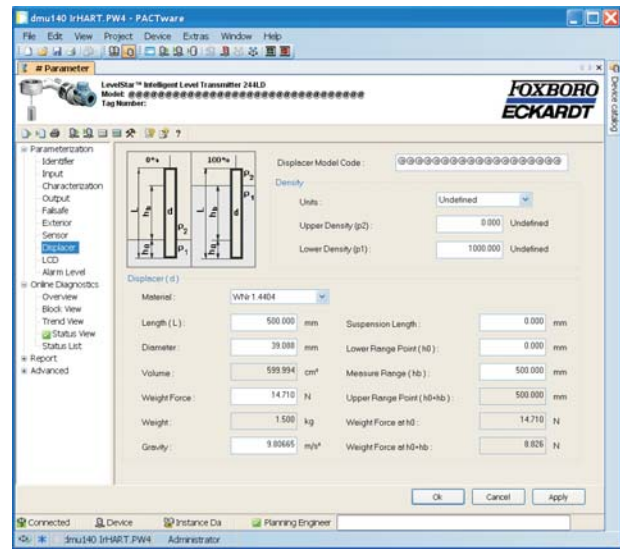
dmu140 IrHART.PW4 - PACTware

File Edit View Project Device Extras Window Help

# Parameter

LevelStar™ Intelligent Level Transmitter 244LD
Model: @@@@@@@@@@@@@@@@@@@@@@@@@@@@@@@@
Tag Number:

FOXBORO ECKARDT

Device catalog

Parameterization
Identifier
Input
Characterization
Output
Failsafe
Exterior
Sensor
Displacer
LCD
Alarm Level
Online Diagnostics
Overview
Block View
Trend View
Status View
Status List
Report
Advanced

0%
100%
L
$h_B$
$h_0$
d
$\rho_2$
$\rho_1$

Displacer Model Code: @@@@@@@@@@@@@@@@

Density
Units: Undefined
Upper Density (p2): 0.000 Undefined
Lower Density (p1): 1000.000 Undefined

Displacer (d)
Material: WNr 1.4404

Length (L): 500.000 mm
Diameter: 39.088 mm
Volume: 599.994 cm³
Weight Force: 14.710 N
Weight: 1.500 kg
Gravity: 9.80665 m/s²

Suspension Length: 0.000 mm
Lower Range Point (h0): 0.000 mm
Measure Range (hb): 500.000 mm
Upper Range Point (h0+hb): 500.000 mm
Weight Force at h0: 14.710 N
Weight Force at h0+hb: 8.826 N

Ok Cancel Apply

Connected Device Instance Da Planning Engineer

dmu140 IrHART.PW4 Administrator